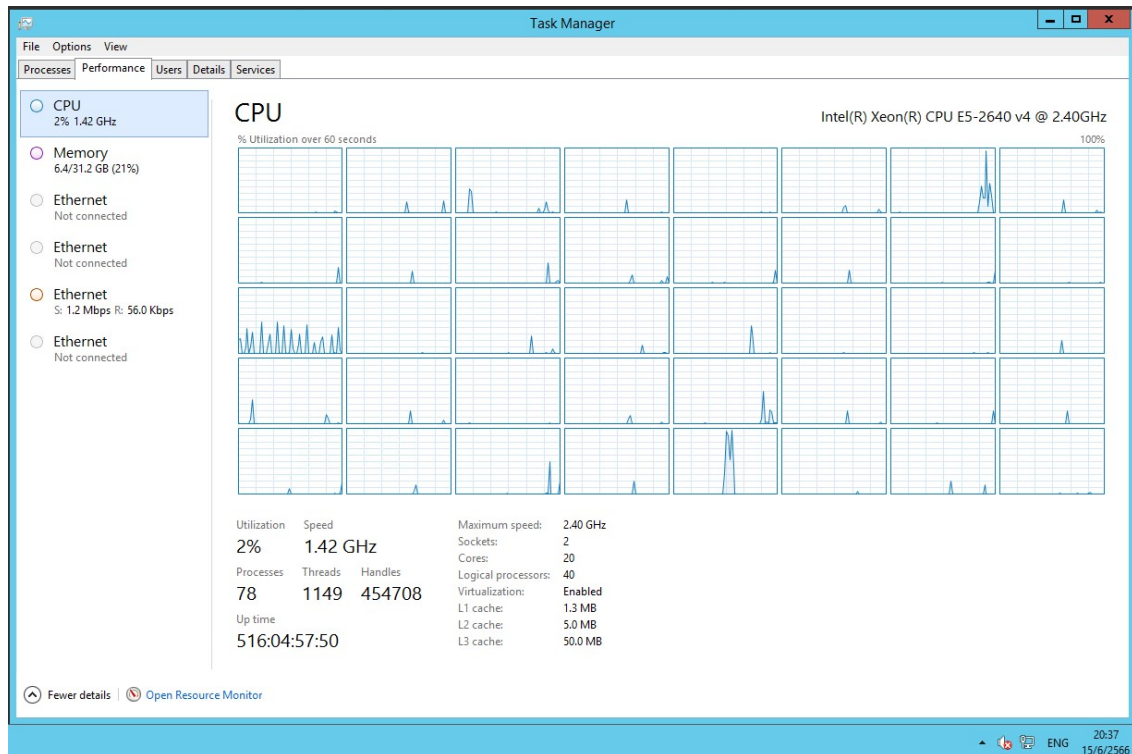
Task Manager

File Options View

Processes Performance Users Details Services

CPU
2% 1.42 GHz

Memory
6.4/31.2 GB (21%)

Ethernet
Not connected

Ethernet
Not connected

Ethernet
S: 1.2 Mbps R: 56.0 Kbps

Ethernet
Not connected

CPU

Intel(R) Xeon(R) CPU E5-2640 v4 @ 2.40GHz

% Utilization over 60 seconds

100%

Utilization
2%

Speed
1.42 GHz

Processes
78

Threads
1149

Handles
454708

Up time
516:04:57:50

| Maximum speed: | 2.40 GHz |
|---|---|
| Sockets: | 2 |
| Cores: | 20 |
| Logical processors: | 40 |
| Virtualization: | Enabled |
| L1 cache: | 1.3 MB |
| L2 cache: | 5.0 MB |
| L3 cache: | 50.0 MB |

Fewer details | Open Resource Monitor

ENG 20:37 15/6/2566